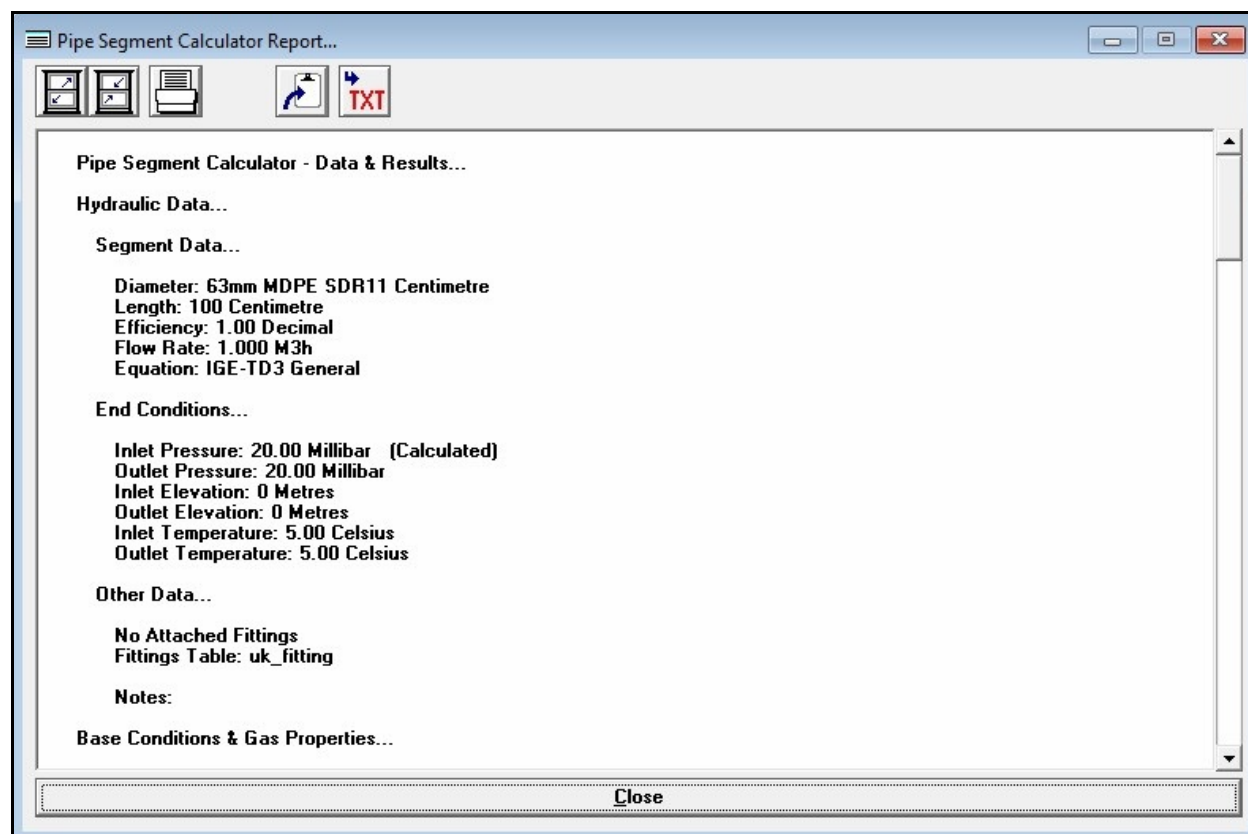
Pipe Segment Calculator Report...

TXT

Pipe Segment Calculator - Data & Results...

Hydraulic Data...

Segment Data...

Diameter: 63mm MDPE SDR11 Centimetre
Length: 100 Centimetre
Efficiency: 1.00 Decimal
Flow Rate: 1.000 M3h
Equation: IGE-TD3 General

End Conditions...

Inlet Pressure: 20.00 Millibar (Calculated)
Outlet Pressure: 20.00 Millibar
Inlet Elevation: 0 Metres
Outlet Elevation: 0 Metres
Inlet Temperature: 5.00 Celsius
Outlet Temperature: 5.00 Celsius

Other Data...

No Attached Fittings
Fittings Table: uk_fitting

Notes:

Base Conditions & Gas Properties...

Close